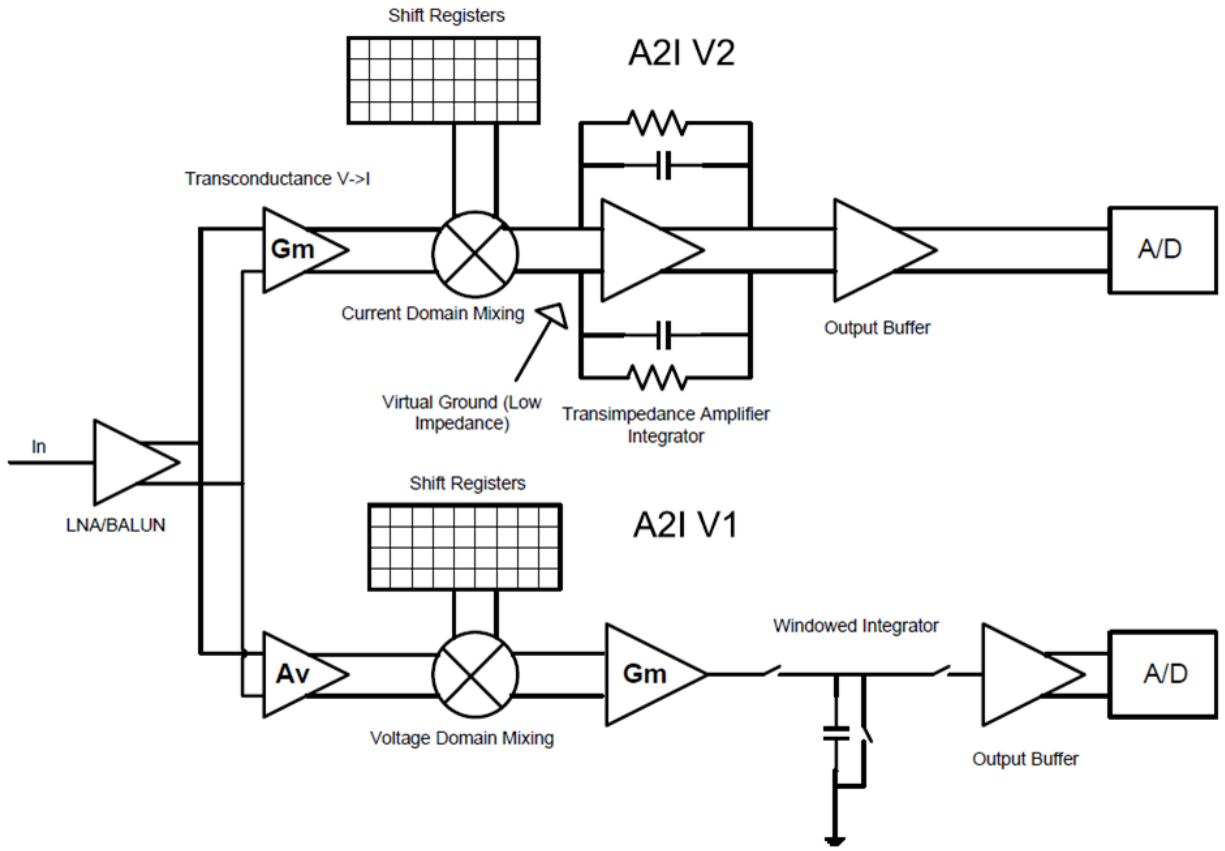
Shift Registers

A2I V2

Transconductance V->I

Gm

Current Domain Mixing

A/D

Output Buffer

Virtual Ground (Low Impedance)

Transimpedance Amplifier Integrator

In

LNA/BALUN

Shift Registers

A2I V1

Windowed Integrator

Av

Gm

A/D

Voltage Domain Mixing

Output Buffer